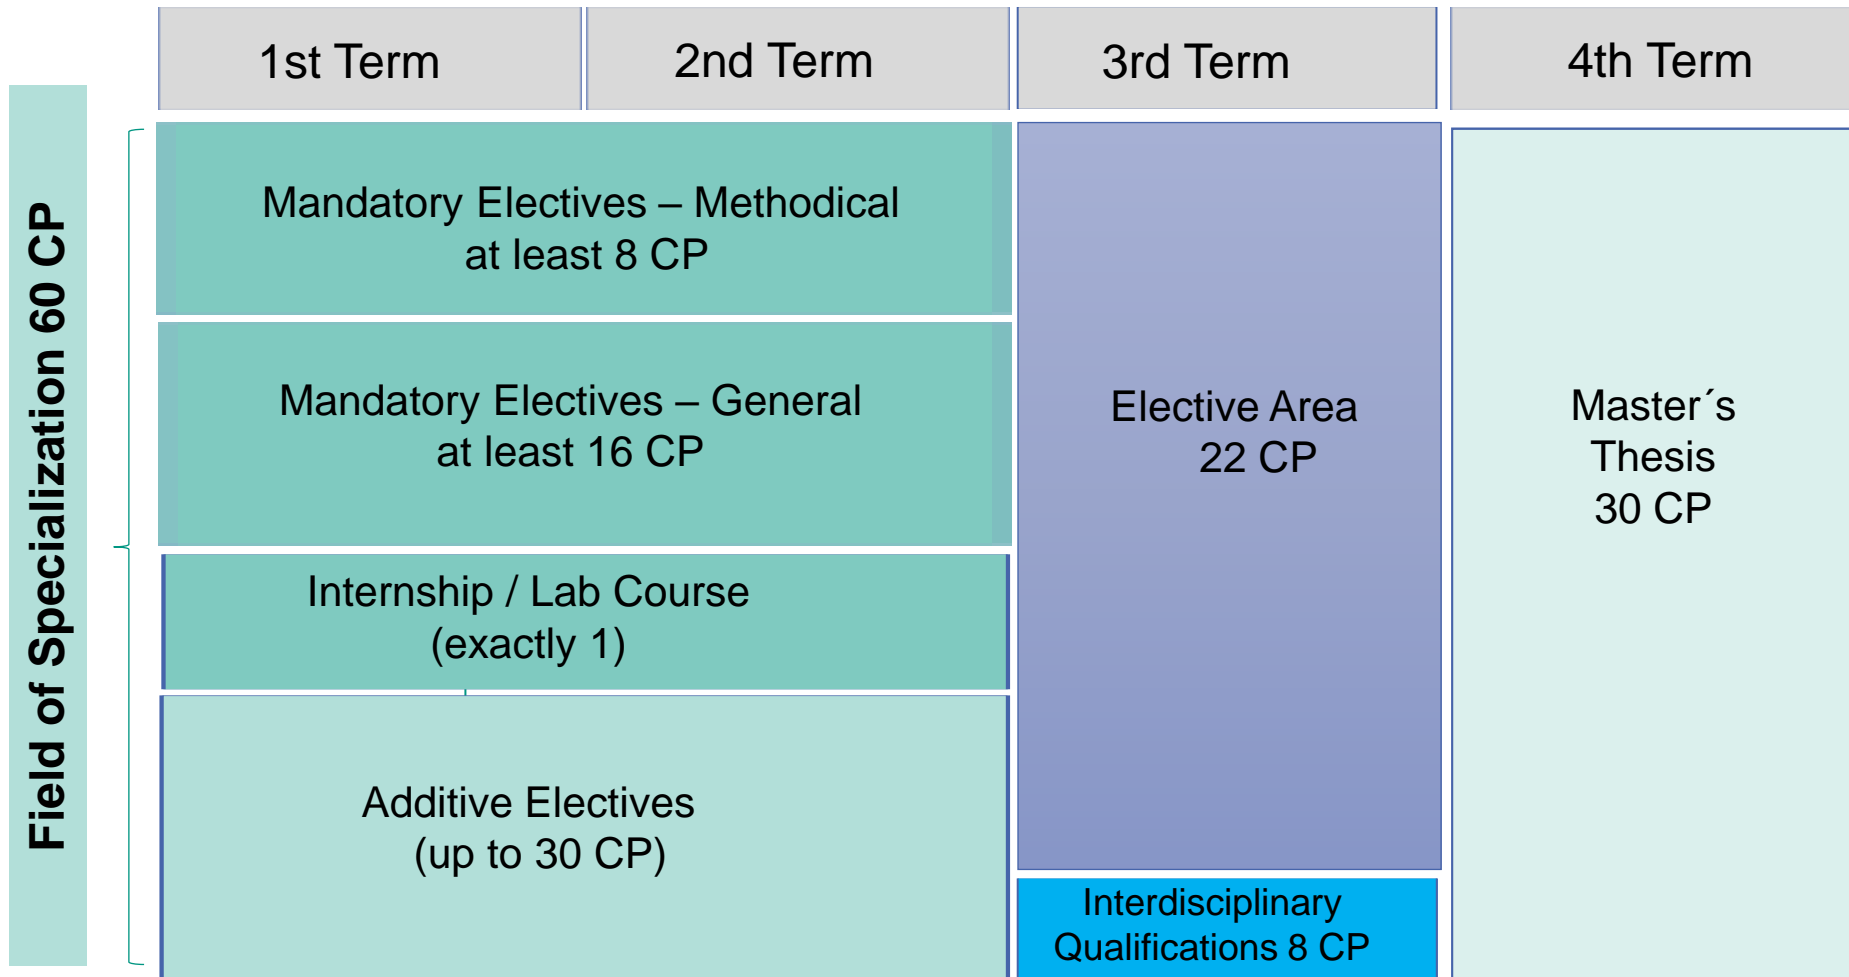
| 1st Term | 2nd Term | 3rd Term | 4th Term |
|---|---|---|---|

Field of Specialization 60 CP

Mandatory Electives – Methodical
at least 8 CP

Mandatory Electives – General
at least 16 CP

Internship / Lab Course
(exactly 1)

Additive Electives
(up to 30 CP)

Elective Area
22 CP

Interdisciplinary
Qualifications 8 CP

Master´s
Thesis
30 CP